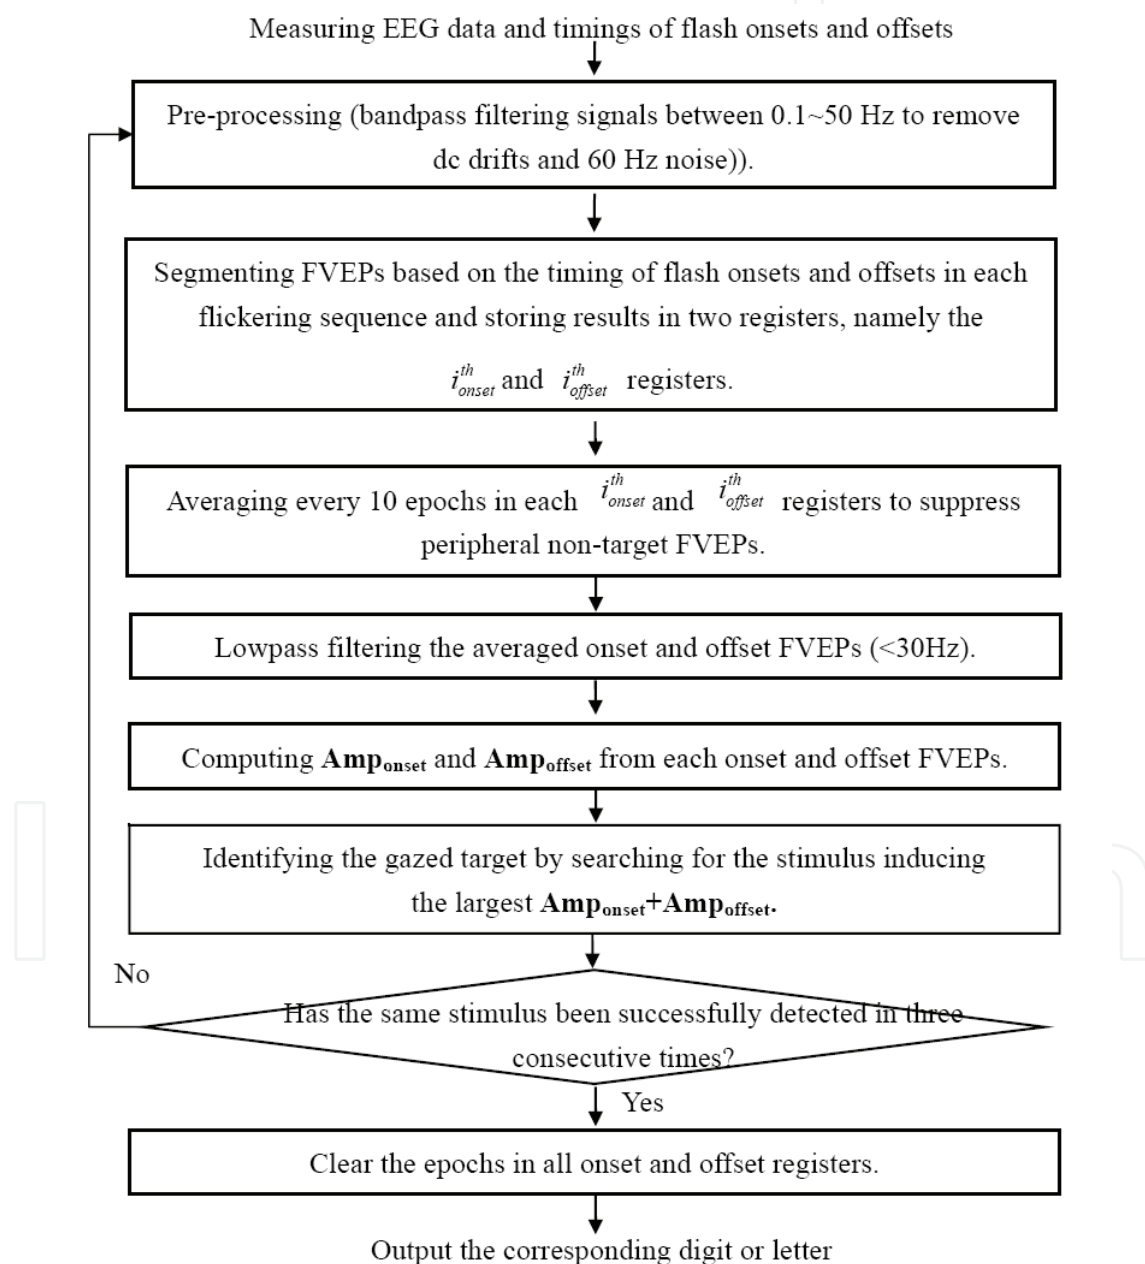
Measuring EEG data and timings of flash onsets and offsets

Pre-processing (bandpass filtering signals between 0.1~50 Hz to remove dc drifts and 60 Hz noise)).

Segmenting FVEPs based on the timing of flash onsets and offsets in each flickering sequence and storing results in two registers, namely the $i^{th}_{onset}$ and $i^{th}_{offset}$ registers.

Averaging every 10 epochs in each $i^{th}_{onset}$ and $i^{th}_{offset}$ registers to suppress peripheral non-target FVEPs.

Lowpass filtering the averaged onset and offset FVEPs (<30Hz).

Computing $\mathbf{Amp_{onset}}$ and $\mathbf{Amp_{offset}}$ from each onset and offset FVEPs.

Identifying the gazed target by searching for the stimulus inducing the largest $\mathbf{Amp_{onset}+Amp_{offset}}$.

No

Has the same stimulus been successfully detected in three consecutive times?

Yes

Clear the epochs in all onset and offset registers.

Output the corresponding digit or letter